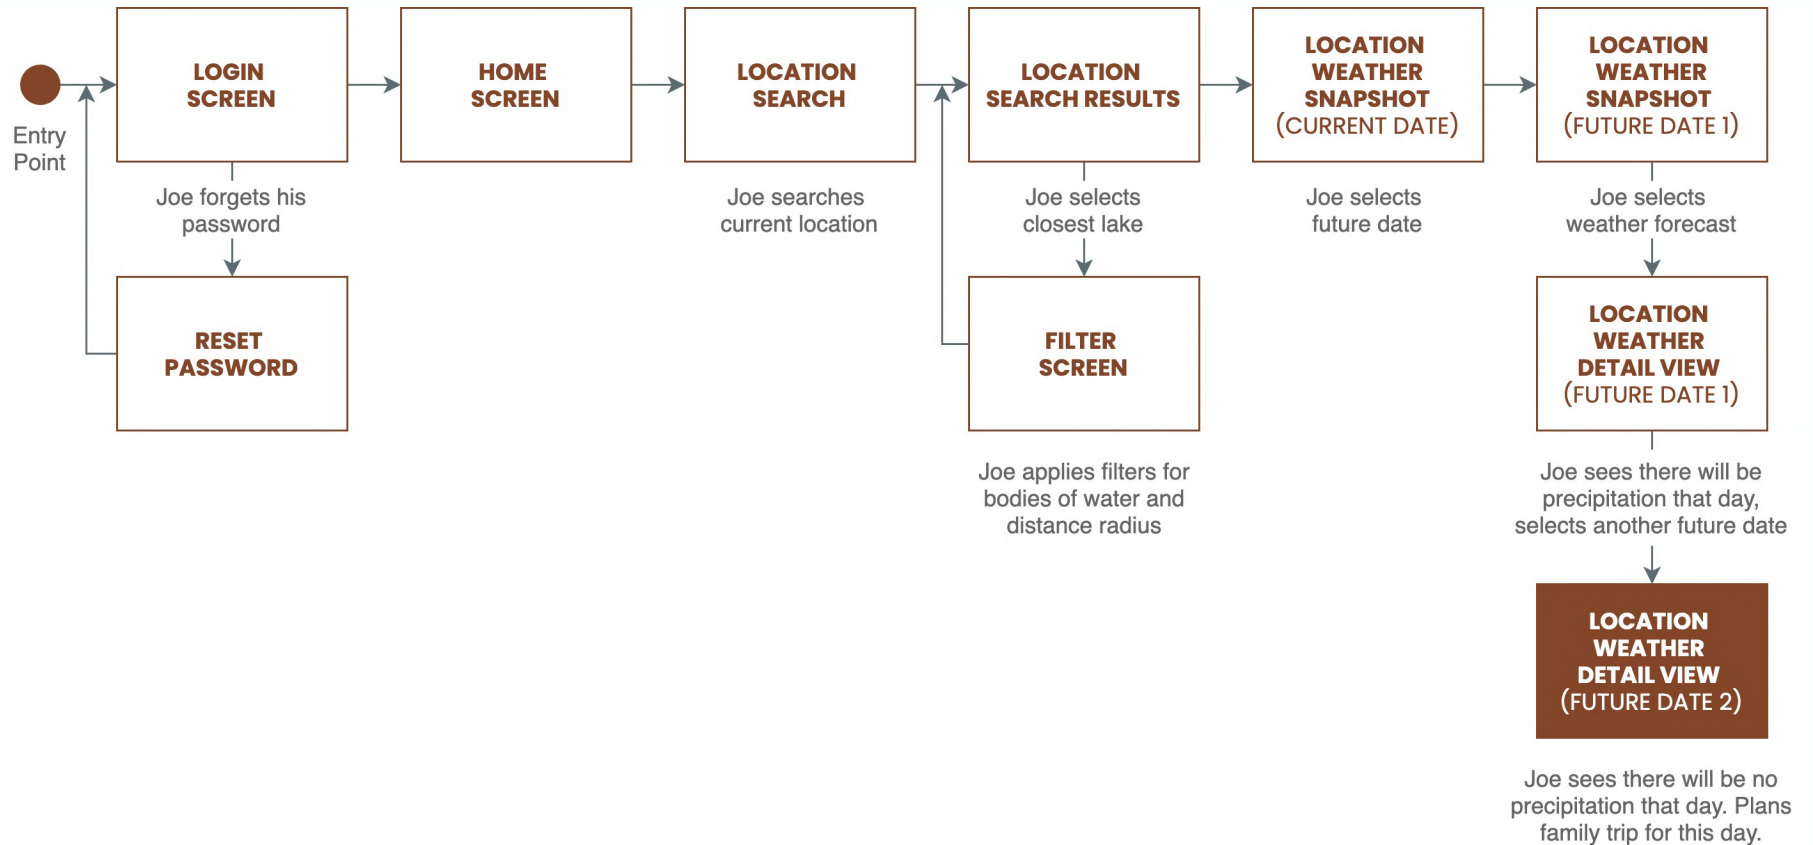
Entry Point

LOGIN SCREEN

Joe forgets his password

RESET PASSWORD

HOME SCREEN

LOCATION SEARCH

Joe searches current location

LOCATION SEARCH RESULTS

Joe selects closest lake

FILTER SCREEN

Joe applies filters for bodies of water and distance radius

LOCATION WEATHER SNAPSHOT (CURRENT DATE)

Joe selects future date

LOCATION WEATHER SNAPSHOT (FUTURE DATE 1)

Joe selects weather forecast

LOCATION WEATHER DETAIL VIEW (FUTURE DATE 1)

Joe sees there will be precipitation that day, selects another future date

LOCATION WEATHER DETAIL VIEW (FUTURE DATE 2)

Joe sees there will be no precipitation that day. Plans family trip for this day.